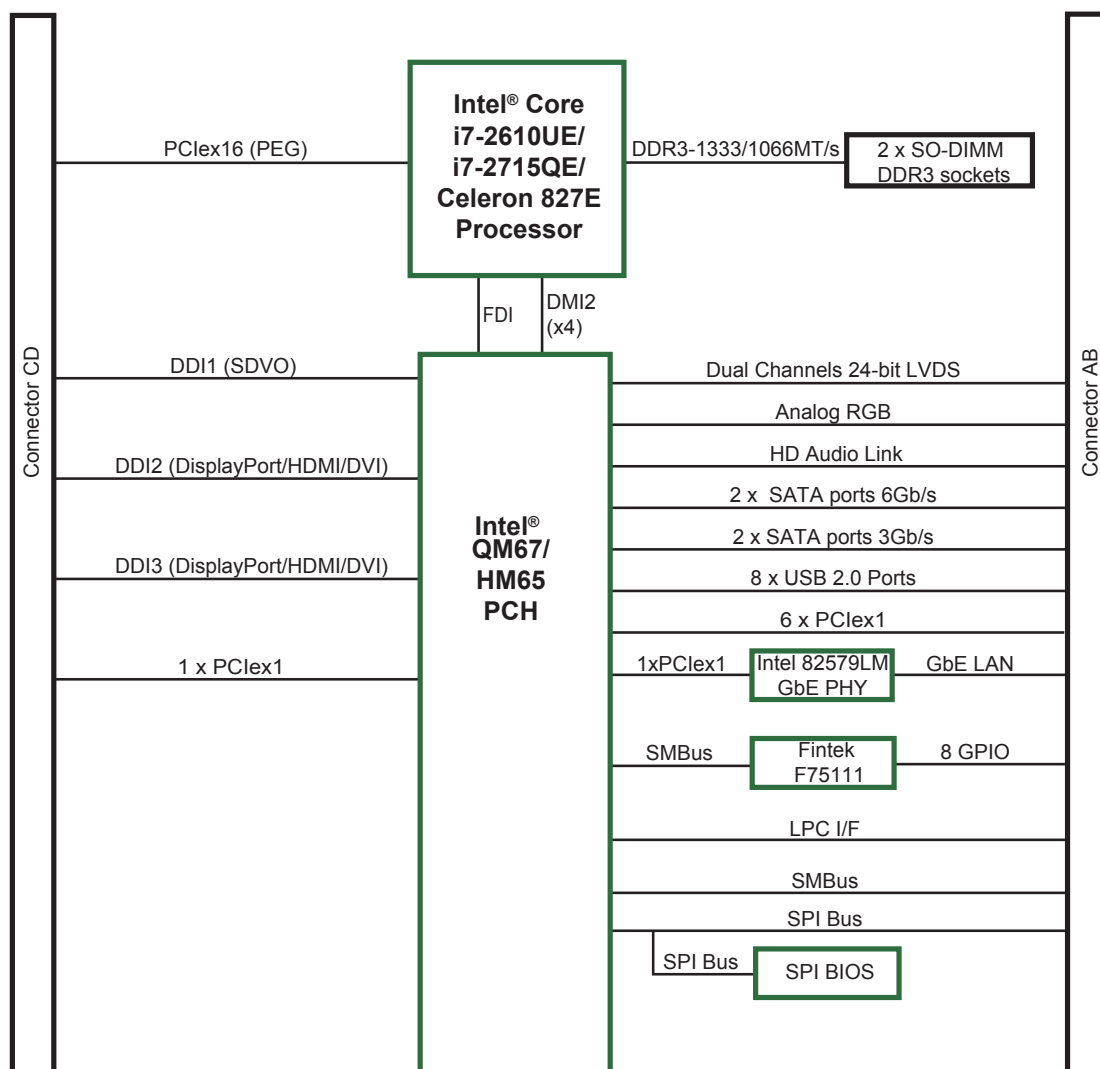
Connector CD

PCIex16 (PEG)

Intel® Core i7-2610UE/ i7-2715QE/ Celeron 827E Processor

DDR3-1333/1066MT/s

2 x SO-DIMM DDR3 sockets

FDI

DMI2 (x4)

DDI1 (SDVO)

DDI2 (DisplayPort/HDMI/DVI)

DDI3 (DisplayPort/HDMI/DVI)

1 x PCIex1

Intel® QM67/ HM65 PCH

Dual Channels 24-bit LVDS

Analog RGB

HD Audio Link

2 x SATA ports 6Gb/s

2 x SATA ports 3Gb/s

8 x USB 2.0 Ports

6 x PCIex1

1xPCIex1

Intel 82579LM GbE PHY

GbE LAN

SMBus

Fintek F75111

8 GPIO

LPC I/F

SMBus

SPI Bus

SPI Bus

SPI BIOS

Connector AB